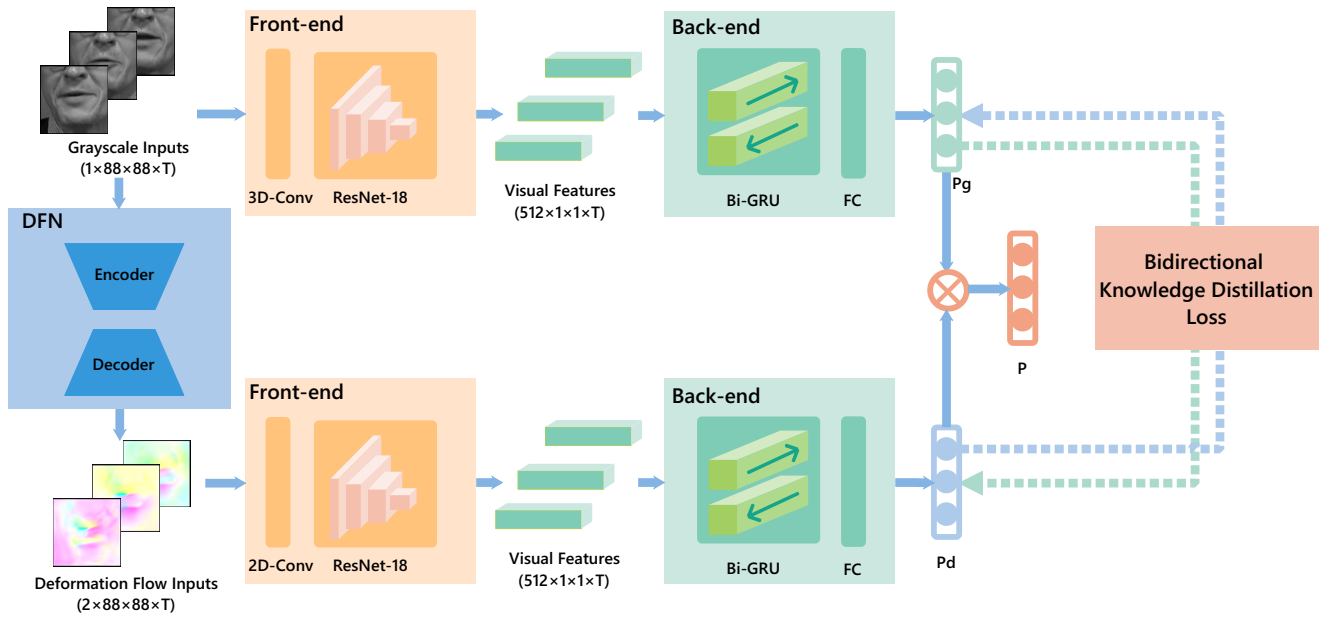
Grayscale Inputs
(1×88×88×T)

Front-end

3D-Conv

ResNet-18

Visual Features
(512×1×1×T)

Back-end

Bi-GRU

FC

Pg

DFN

Encoder

Decoder

P

Bidirectional Knowledge Distillation Loss

Deformation Flow Inputs
(2×88×88×T)

Front-end

2D-Conv

ResNet-18

Visual Features
(512×1×1×T)

Back-end

Bi-GRU

FC

Pd